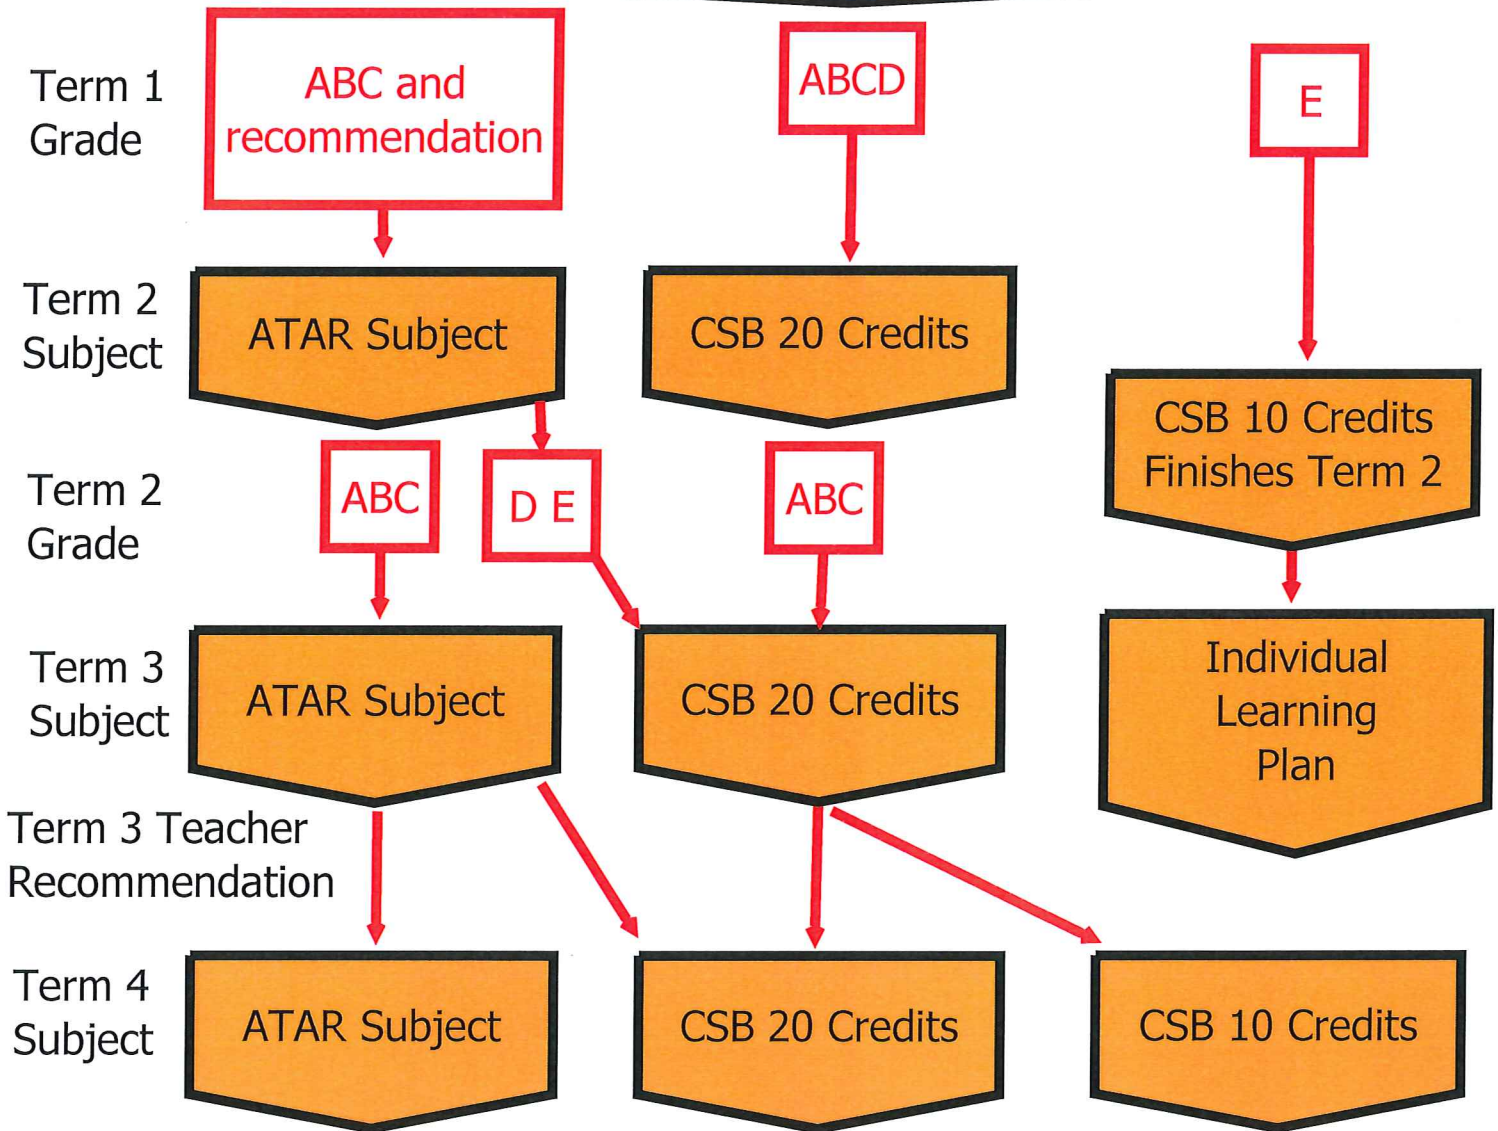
Term 1 Grade

ABC and recommendation

ABCD

E

Term 2 Subject

ATAR Subject

CSB 20 Credits

CSB 10 Credits Finishes Term 2

Term 2 Grade

ABC

D E

ABC

Individual Learning Plan

Term 3 Subject

ATAR Subject

CSB 20 Credits

Term 3 Teacher Recommendation

Term 4 Subject

ATAR Subject

CSB 20 Credits

CSB 10 Credits